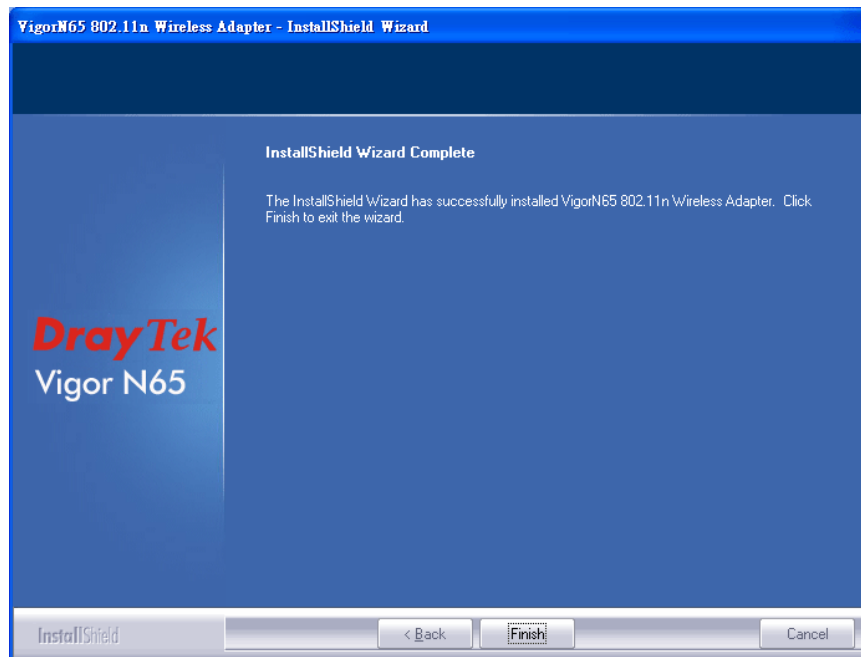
VigorN65 802.11n Wireless Adapter - InstallShield Wizard

InstallShield Wizard Complete

The InstallShield Wizard has successfully installed VigorN65 802.11n Wireless Adapter. Click Finish to exit the wizard.

DrayTek
Vigor N65

InstallShield

< Back

Finish

Cancel